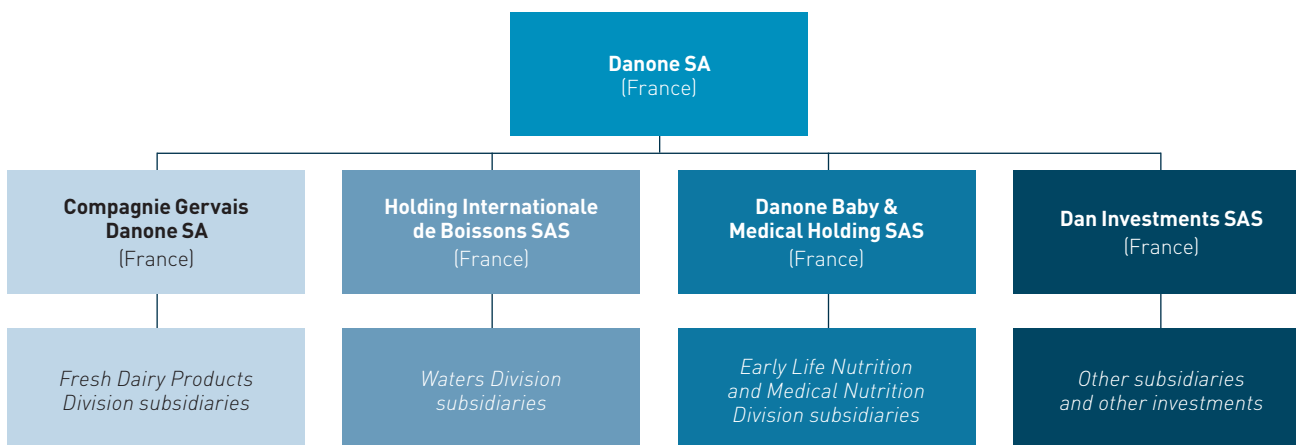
Danone SA
(France)

Compagnie Gervais Danone SA
(France)

Fresh Dairy Products Division subsidiaries

Holding Internationale de Boissons SAS
(France)

Waters Division subsidiaries

Danone Baby & Medical Holding SAS
(France)

Early Life Nutrition and Medical Nutrition Division subsidiaries

Dan Investments SAS
(France)

Other subsidiaries and other investments